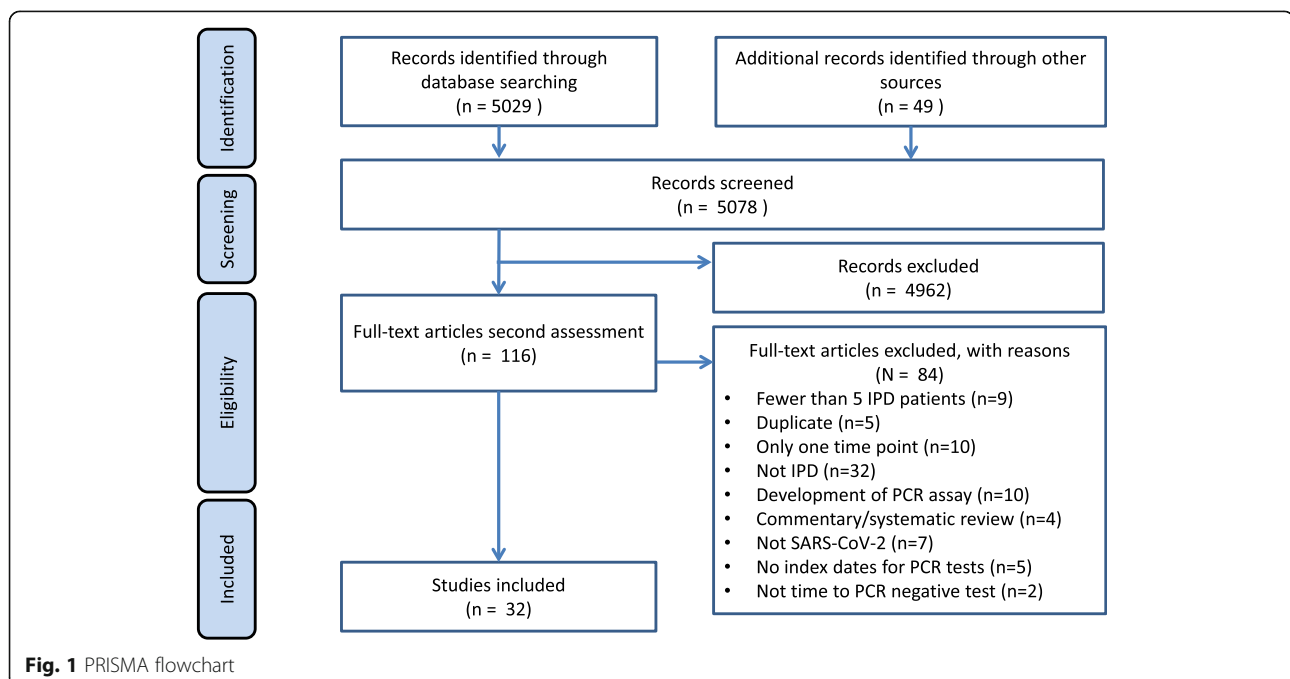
Identification

Records identified through database searching
(n = 5029 )

Additional records identified through other sources
(n = 49 )

Screening

Records screened
(n = 5078 )

Records excluded
(n = 4962)

Eligibility

Full-text articles second assessment
(n = 116)

Full-text articles excluded, with reasons
(N = 84)
• Fewer than 5 IPD patients (n=9)
• Duplicate (n=5)
• Only one time point (n=10)
• Not IPD (n=32)
• Development of PCR assay (n=10)
• Commentary/systematic review (n=4)
• Not SARS-CoV-2 (n=7)
• No index dates for PCR tests (n=5)
• Not time to PCR negative test (n=2)

Included

Studies included
(n = 32)

Fig. 1 PRISMA flowchart